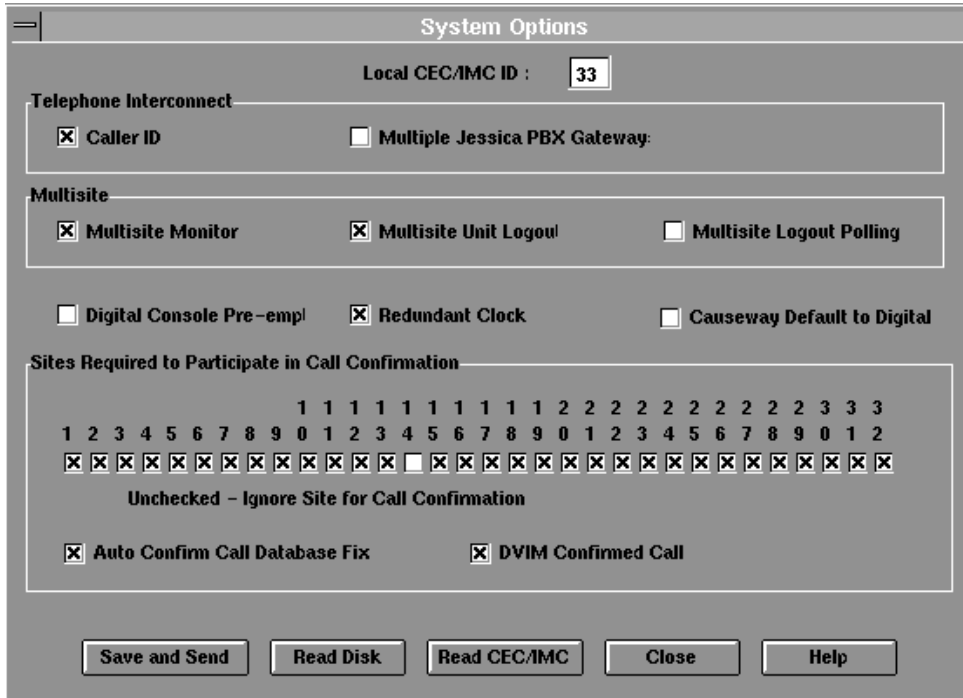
System Options

Local CEC/IMC ID : 33

Telephone Interconnect

Caller ID

Multiple Jessica PBX Gateway:

Multisite

Multisite Monitor

Multisite Unit Logoul

Multisite Logout Polling

Digital Console Pre-empl

Redundant Clock

Causeway Default to Digital

Sites Required to Participate in Call Confirmation

1 2 3 4 5 6 7 8 9 10 11 12 13 14 15 16 17 18 19 20 21 22 23 24 25 26 27 28 29 30 31 32

Unchecked - Ignore Site for Call Confirmation

Auto Confirm Call Database Fix

DVIM Confirmed Call

Save and Send | Read Disk | Read CEC/IMC | Close | Help